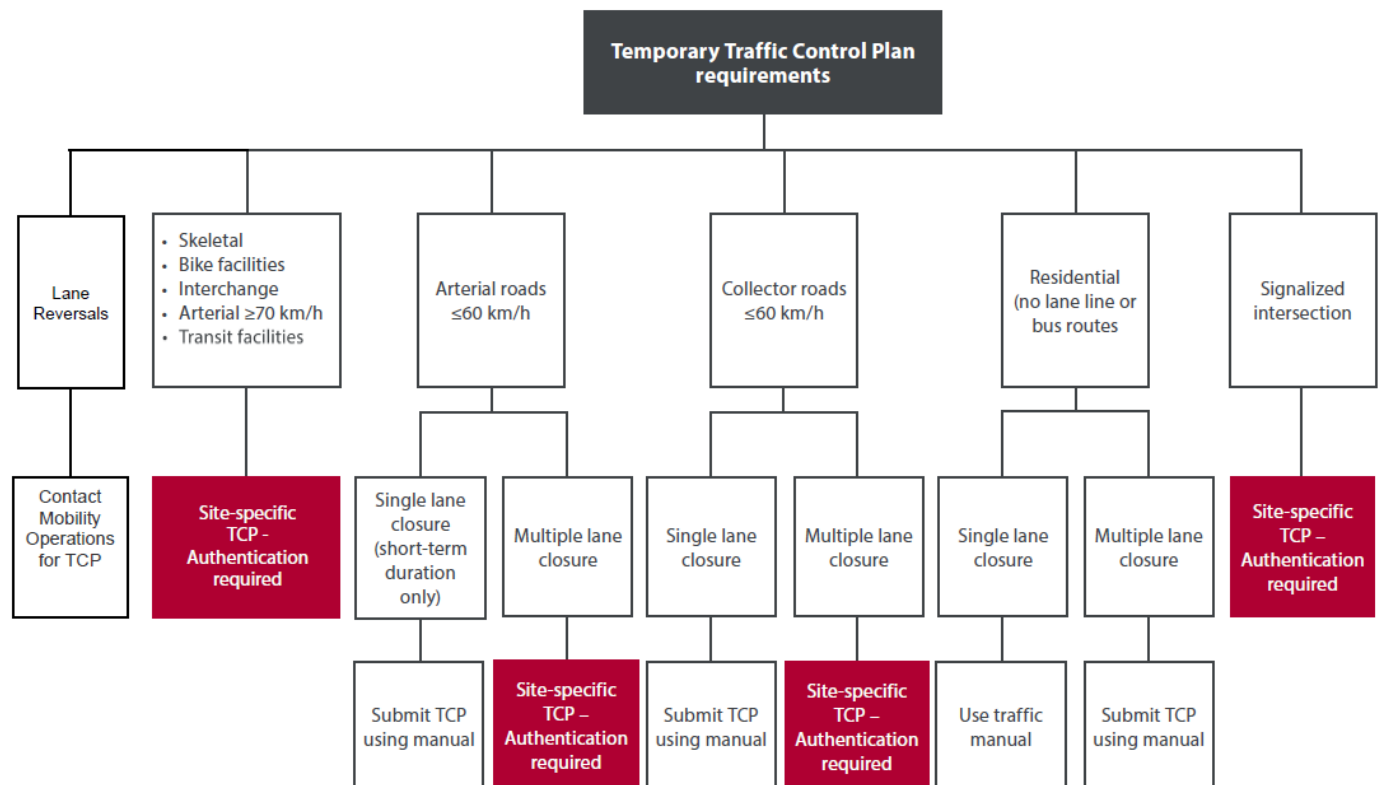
Temporary Traffic Control Plan requirements

Lane Reversals

Contact Mobility Operations for TCP

- Skeletal
- Bike facilities
- Interchange
- Arterial ≥70 km/h
- Transit facilities

Site-specific TCP - Authentication required

Arterial roads ≤60 km/h

Single lane closure (short-term duration only)

Submit TCP using manual

Multiple lane closure

Site-specific TCP – Authentication required

Collector roads ≤60 km/h

Single lane closure

Submit TCP using manual

Multiple lane closure

Site-specific TCP – Authentication required

Residential (no lane line or bus routes

Single lane closure

Use traffic manual

Multiple lane closure

Submit TCP using manual

Signalized intersection

Site-specific TCP – Authentication required